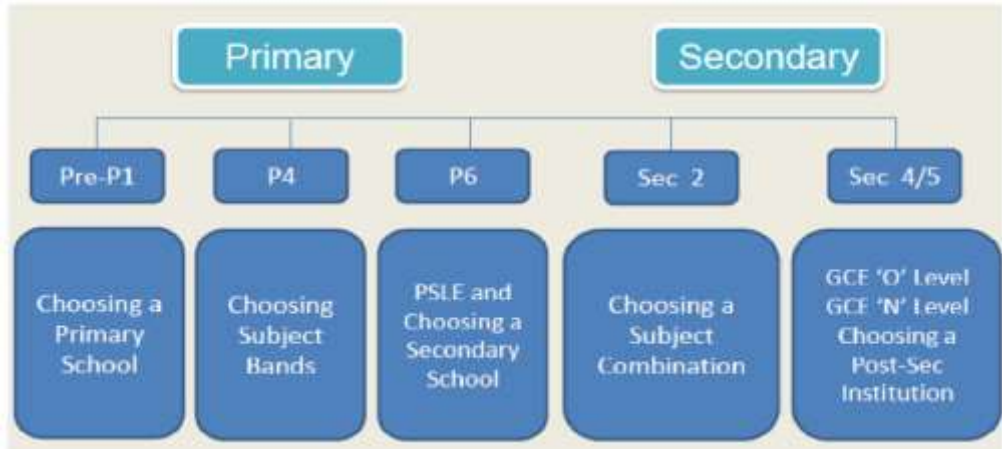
Primary

Secondary

Pre-P1

P4

P6

Sec 2

Sec 4/5

Choosing a Primary School

Choosing Subject Bands

PSLE and Choosing a Secondary School

Choosing a Subject Combination

GCE 'O' Level GCE 'N' Level Choosing a Post-Sec Institution